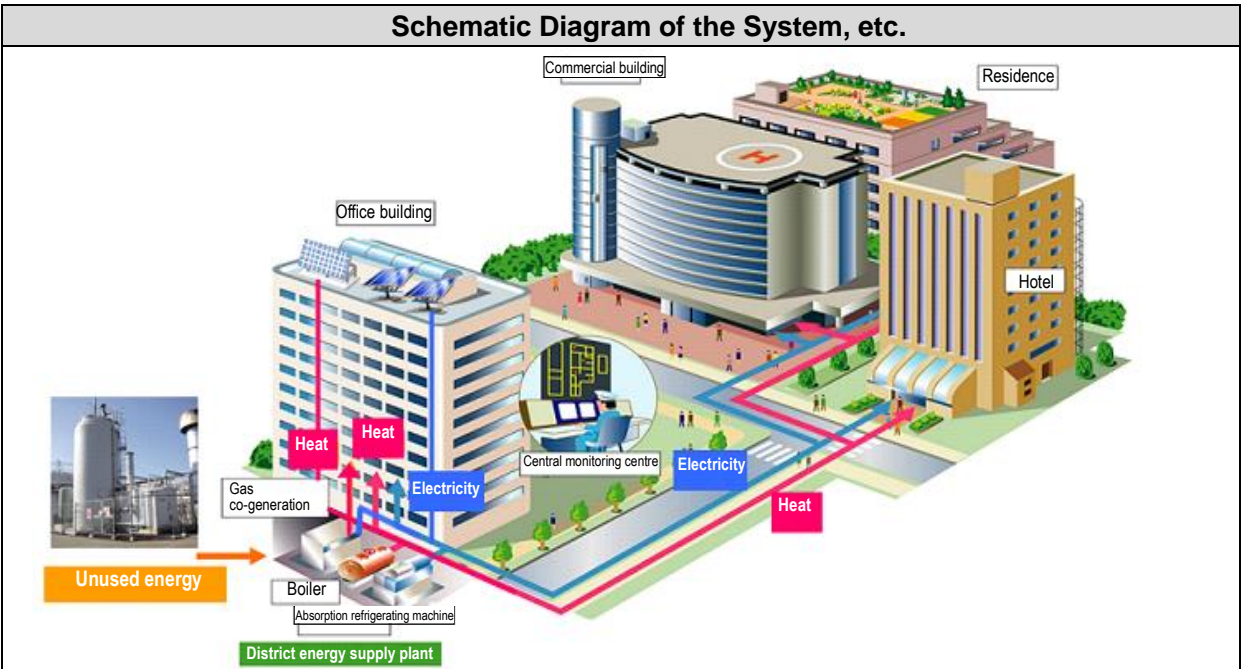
Schematic Diagram of the System, etc.

Commercial building

Residence

Office building

Hotel

Heat

Heat

Gas co-generation

Electricity

Central monitoring centre

Electricity

Heat

Unused energy

Boiler

Absorption refrigerating machine

District energy supply plant